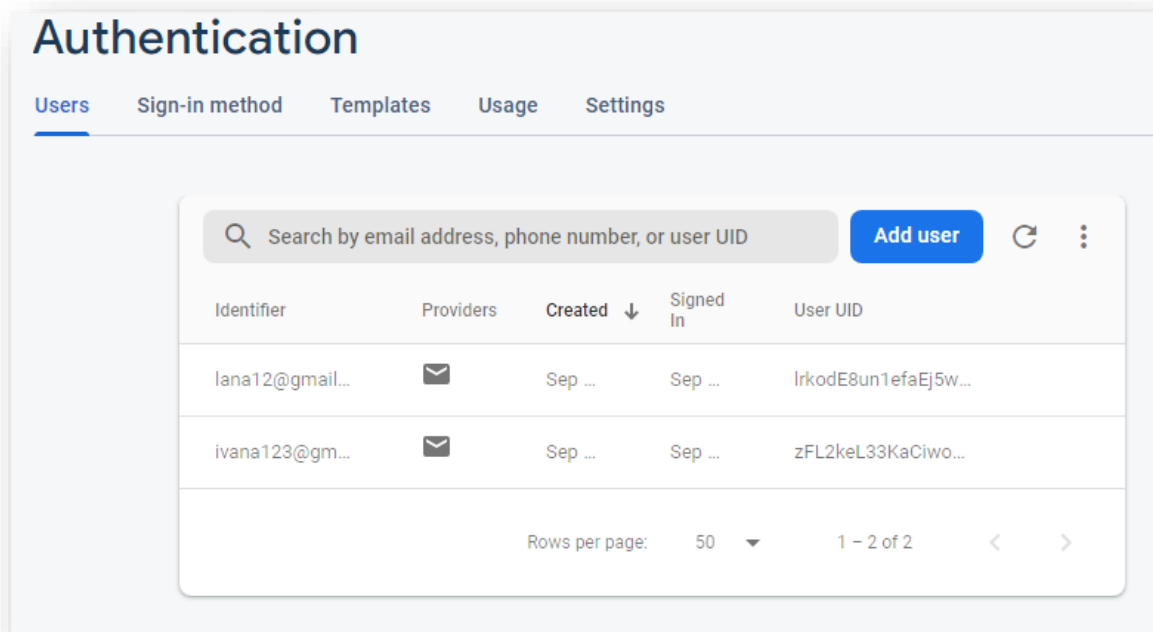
Authentication

Users Sign-in method Templates Usage Settings

Search by email address, phone number, or user UID

Add user

| Identifier | Providers | Created ↓ | Signed In | User UID |
|---|---|---|---|---|
| lana12@gmail... | | Sep ... | Sep ... | lrkodE8un1efaEj5w... |
| ivana123@gm... | | Sep ... | Sep ... | zFL2keL33KaCiwo... |

Rows per page: 50

1 – 2 of 2